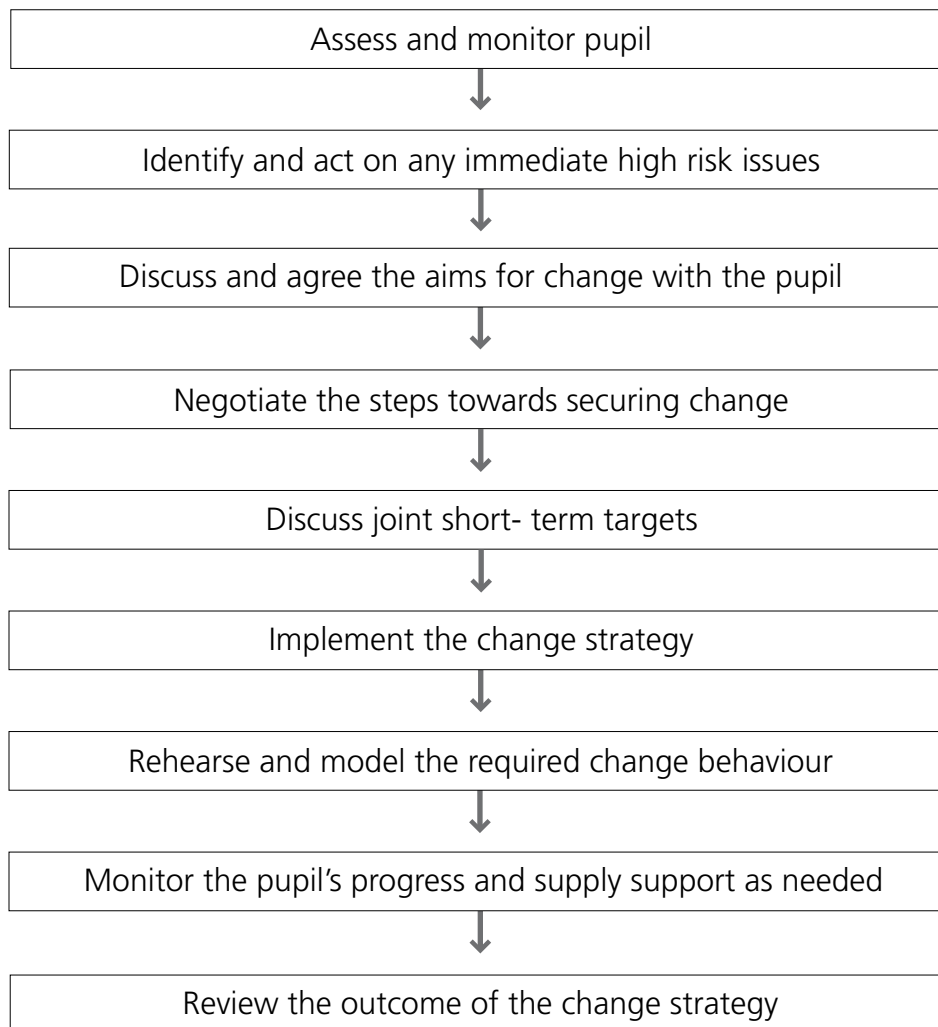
Assess and monitor pupil

Identify and act on any immediate high risk issues

Discuss and agree the aims for change with the pupil

Negotiate the steps towards securing change

Discuss joint short- term targets

Implement the change strategy

Rehearse and model the required change behaviour

Monitor the pupil's progress and supply support as needed

Review the outcome of the change strategy